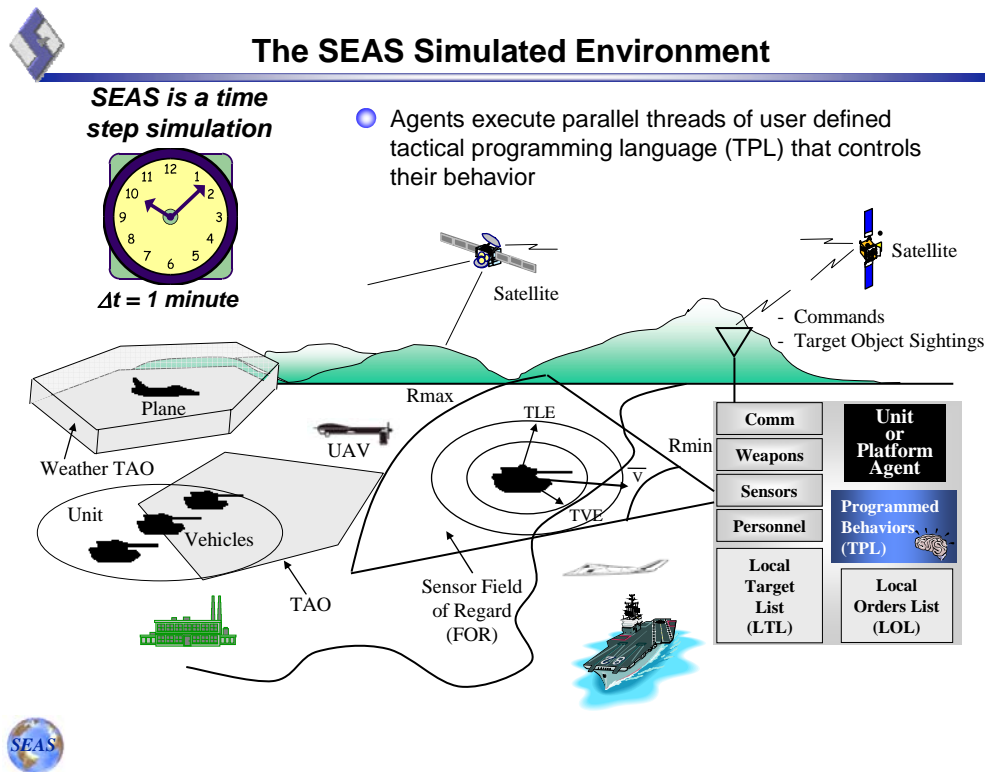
The SEAS Simulated Environment

SEAS is a time step simulation

12 1 2 3 4 5 6 7 8 9 10 11

$\Delta t$ = 1 minute

Agents execute parallel threads of user defined tactical programming language (TPL) that controls their behavior

Satellite

Satellite

- Commands
- Target Object Sightings

Plane

Weather TAO

Rmax

UAV

TLE

Rmin

$\overline{V}$

TVE

Unit

Vehicles

TAO

Sensor Field of Regard (FOR)

Comm

Weapons

Sensors

Personnel

Local Target List (LTL)

Unit or Platform Agent

Programmed Behaviors (TPL)

Local Orders List (LOL)

SEAS